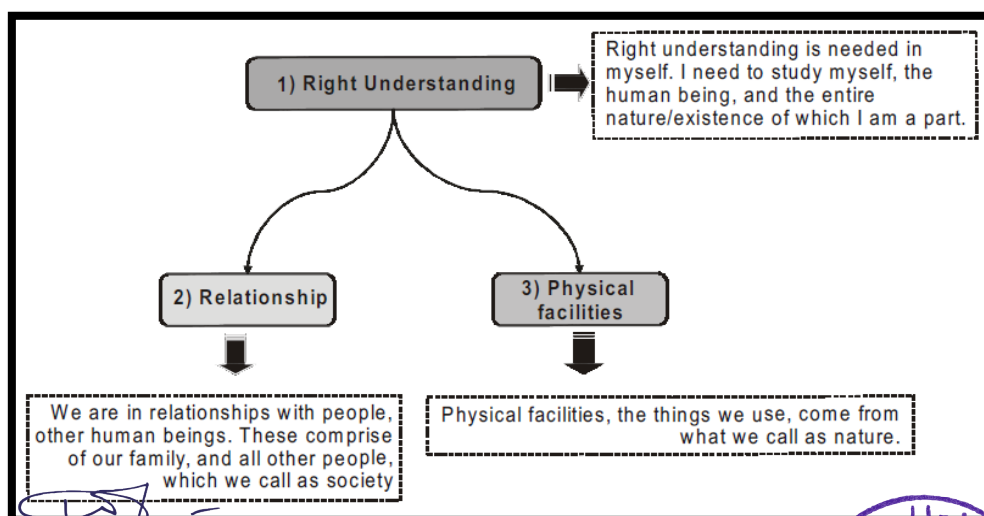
1) Right Understanding

Right understanding is needed in myself. I need to study myself, the human being, and the entire nature/existence of which I am a part.

2) Relationship

3) Physical facilities

We are in relationships with people, other human beings. These comprise of our family, and all other people, which we call as society

Physical facilities, the things we use, come from what we call as nature.